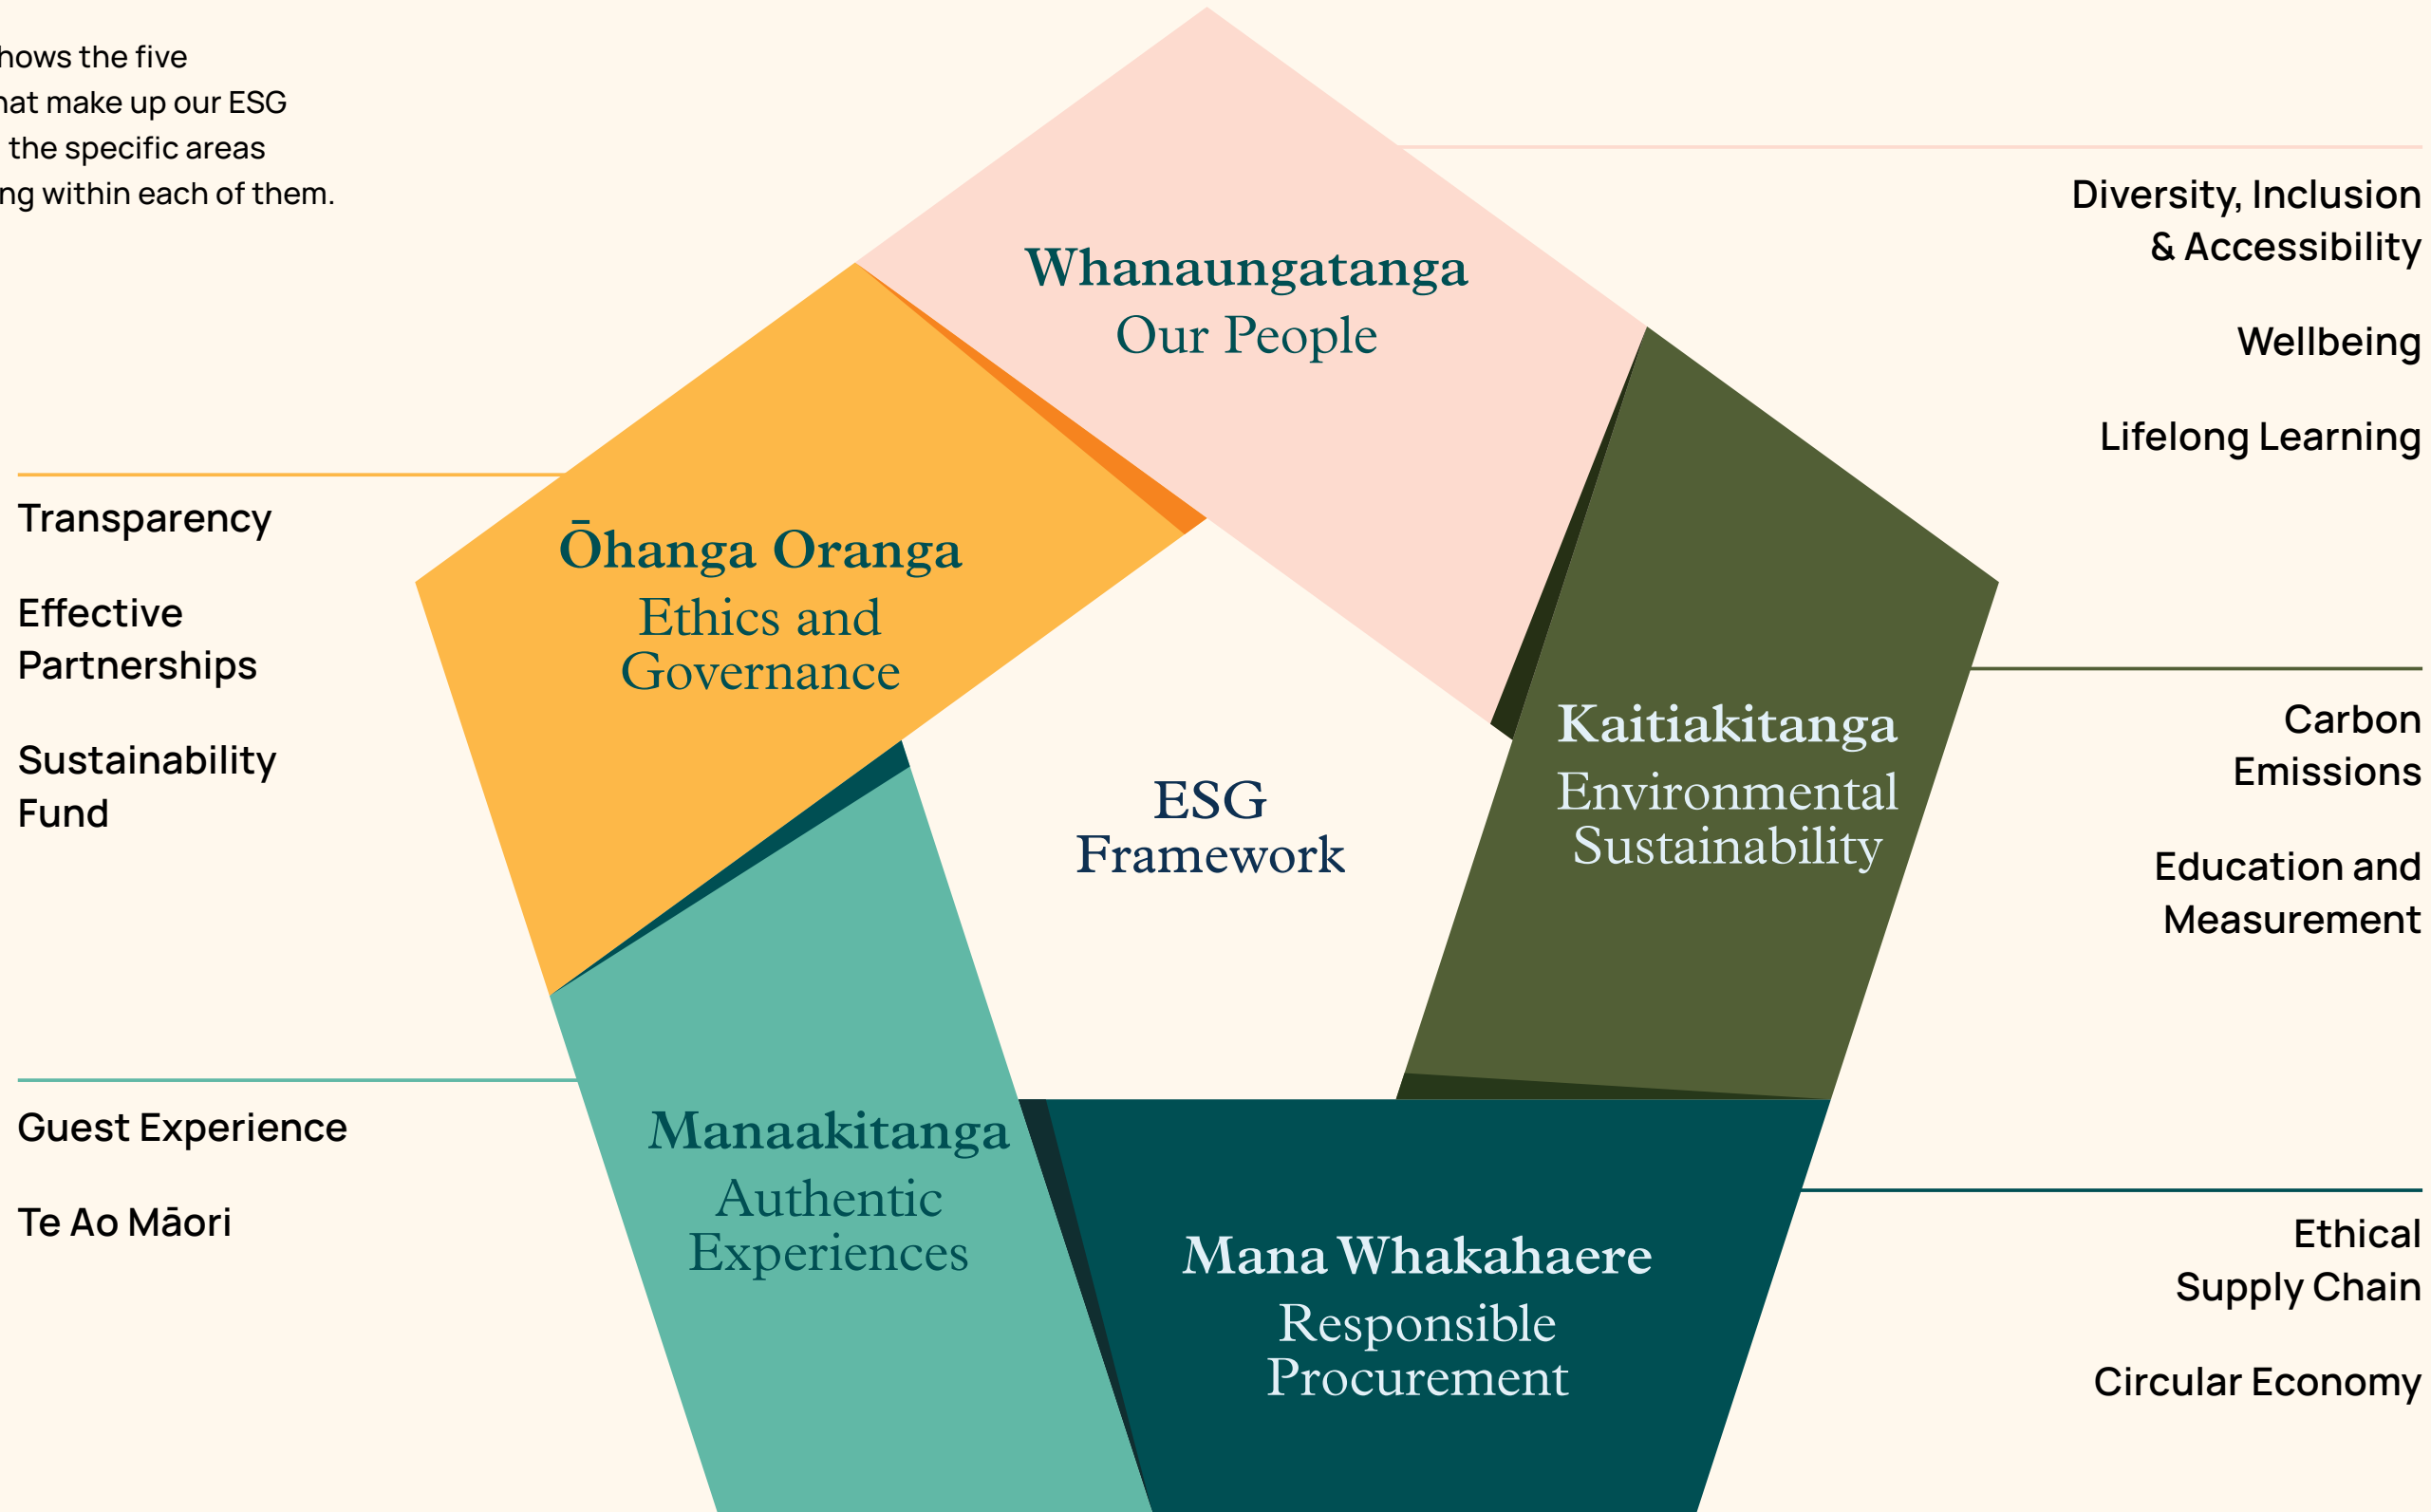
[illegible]hows the five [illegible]hat make up our ESG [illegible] the specific areas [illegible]ng within each of them.

Whanaungatanga
Our People

Diversity, Inclusion & Accessibility

Wellbeing

Lifelong Learning

Transparency

Effective Partnerships

Sustainability Fund

Ōhanga Oranga
Ethics and Governance

ESG Framework

Kaitiakitanga
Environmental Sustainability

Carbon Emissions

Education and Measurement

Guest Experience

Te Ao Māori

Manaakitanga
Authentic Experiences

Mana Whakahaere
Responsible Procurement

Ethical Supply Chain

Circular Economy